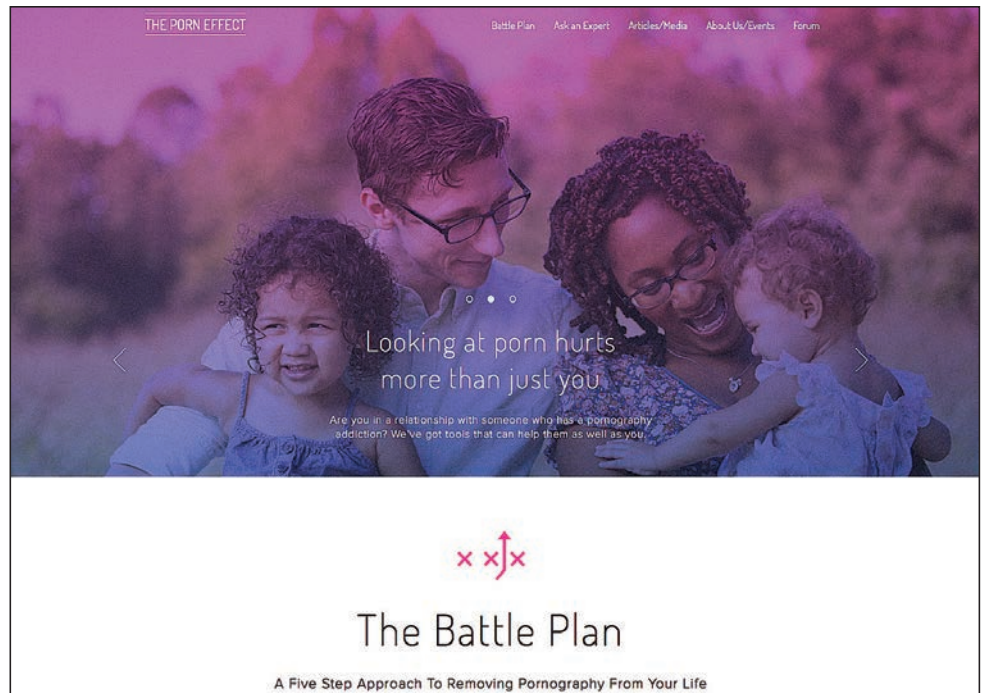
THE PORN EFFECT

Battle Plan Ask an Expert Articles/Media About Us/Events Forum

Looking at porn hurts more than just you

Are you in a relationship with someone who has a pornography addiction? We've got tools that can help them as well as you.

The Battle Plan

A Five Step Approach To Removing Pornography From Your Life